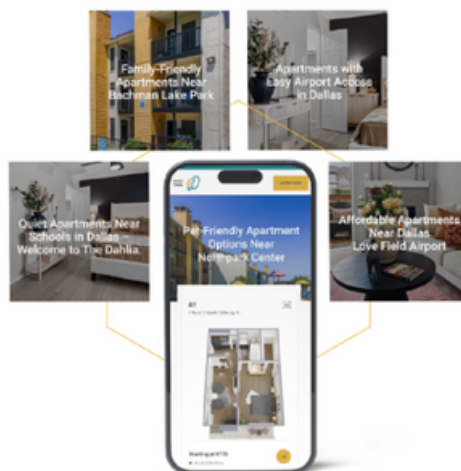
Family-Friendly Apartments Near Bachman Lake Park

Apartments with Easy Airport Access in Dallas

Quiet Apartments Near Schools in Dallas - Welcome to The Dahlia

Pet-Friendly Apartment Options Near Northpark Center

Affordable Apartments Near Dallas Love Field Airport

A1

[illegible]

Starting at $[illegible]